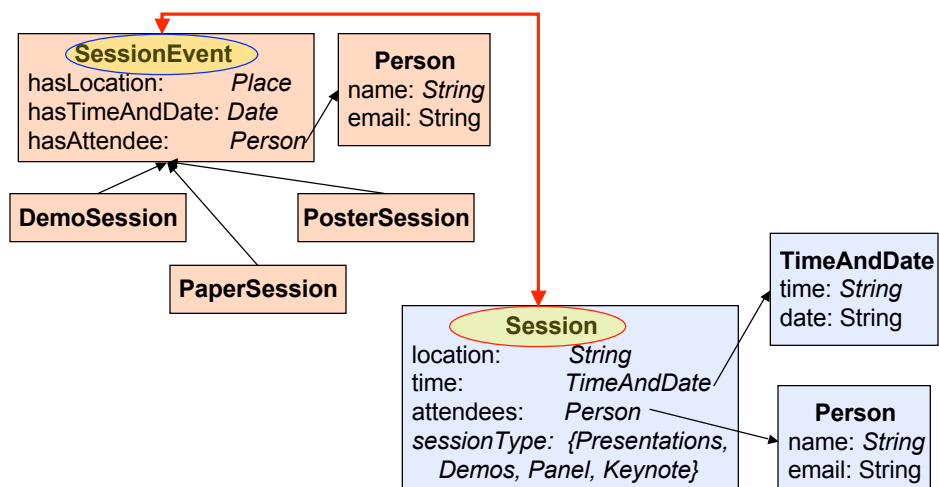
SessionEvent
hasLocation: Place
hasTimeAndDate: Date
hasAttendee: Person

Person
name: String
email: String

DemoSession

PosterSession

PaperSession

TimeAndDate
time: String
date: String

Session
location: String
time: TimeAndDate
attendees: Person
sessionType: {Presentations, Demos, Panel, Keynote}

Person
name: String
email: String